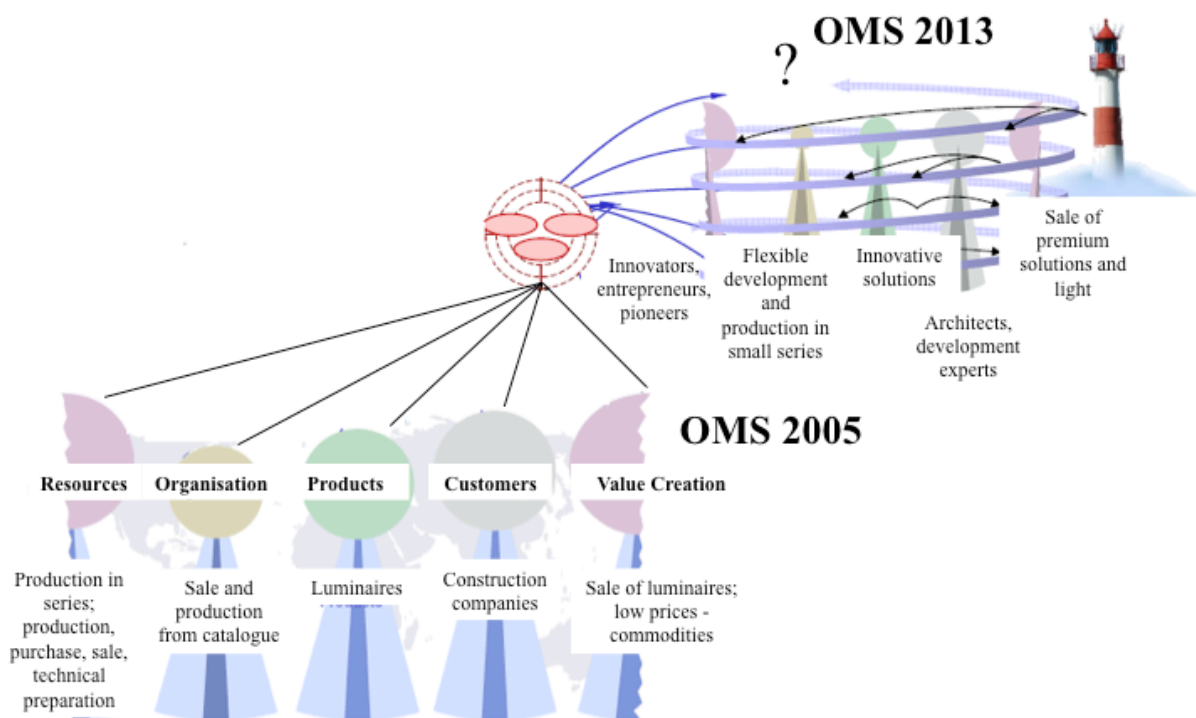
OMS 2013

?

Innovators, entrepreneurs, pioneers

Flexible development and production in small series

Innovative solutions

Architects, development experts

Sale of premium solutions and light

OMS 2005

Resources

Organisation

Products

Customers

Value Creation

Production in series; production, purchase, sale, technical preparation

Sale and production from catalogue

Luminaires

Construction companies

Sale of luminaires; low prices - commodities